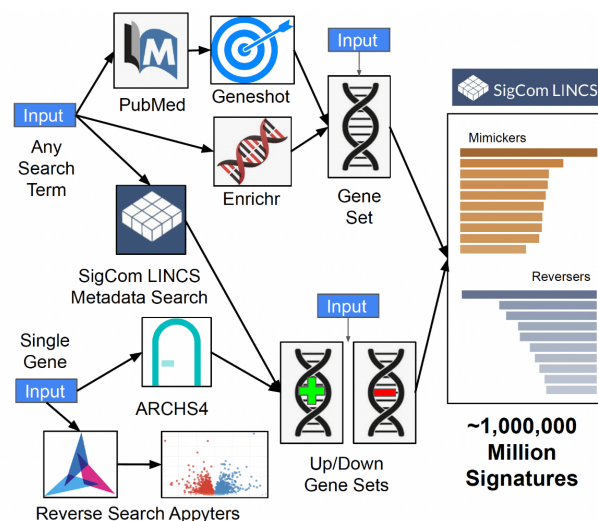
Input
Any Search Term

PubMed

Geneshot

Enrichr

Input

Gene Set

SigCom LINCS

Mimickers

Reversers

SigCom LINCS Metadata Search

Single Gene

Input

ARCHS4

Input

Up/Down Gene Sets

~1,000,000 Million Signatures

Reverse Search Appyters